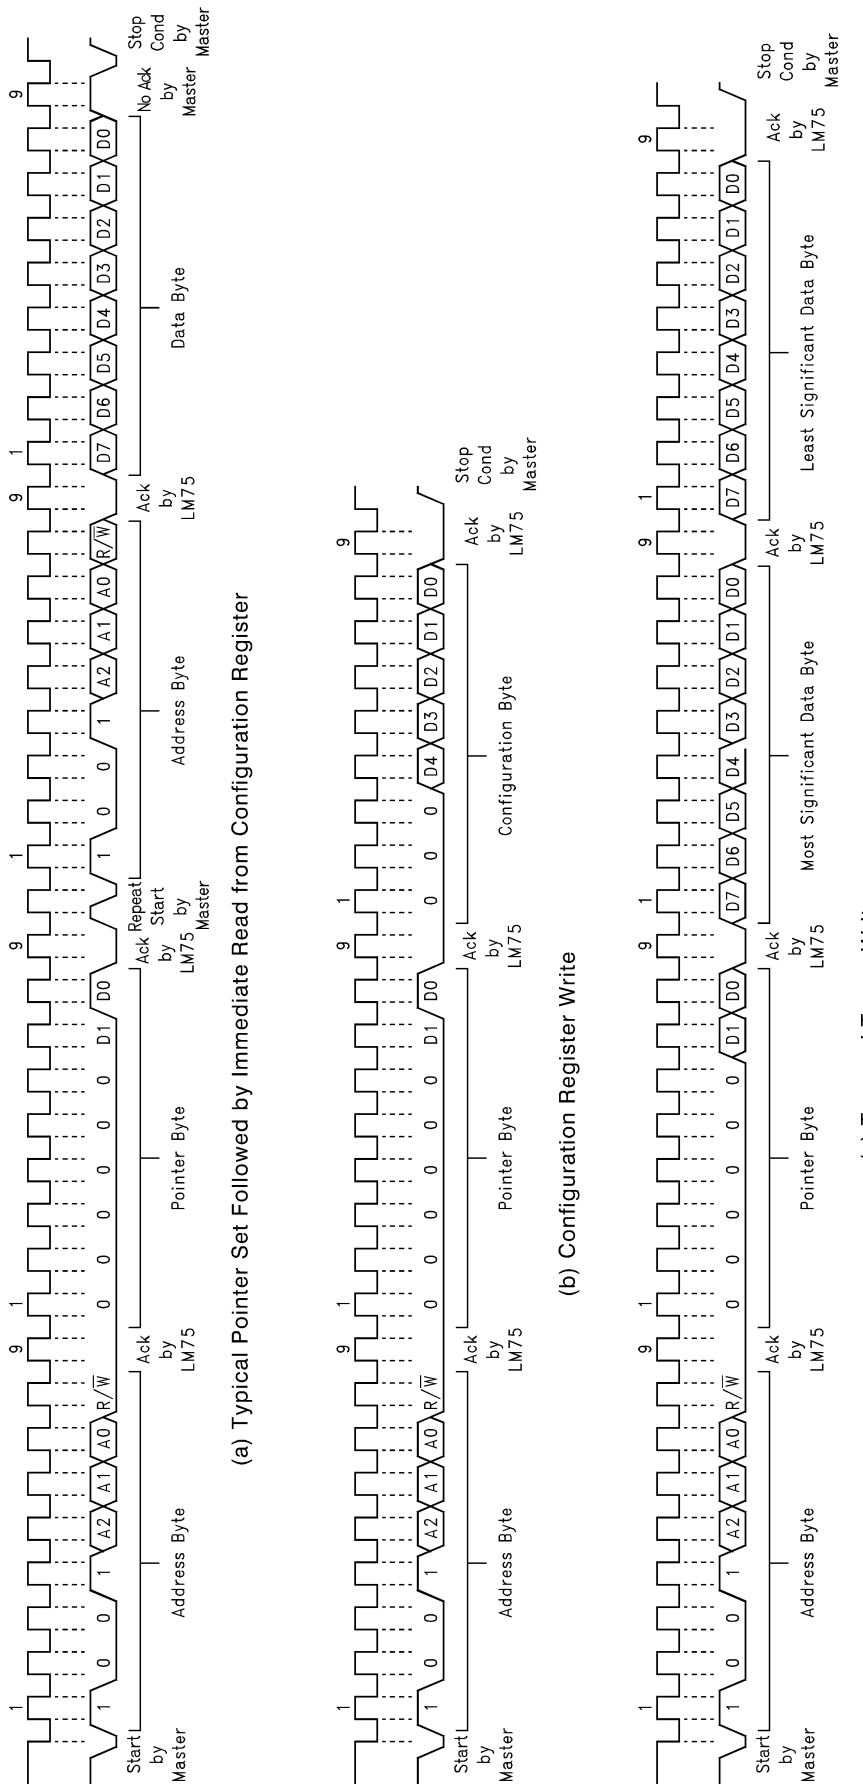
1 9 1 9 1 9 1 9

1 0 0 1 A2 A1 A0 $R/\overline{W}$ 0 0 0 0 0 0 D1 D0 1 0 0 1 A2 A1 A0 $R/\overline{W}$ D7 D6 D5 D4 D3 D2 D1 D0

Start by Master

Address Byte

Ack by LM75

Pointer Byte

Ack by LM75

Repeat Start by Master

Address Byte

Ack by LM75

Data Byte

No Ack by Master

Stop Cond by Master

(a) Typical Pointer Set Followed by Immediate Read from Configuration Register

1 9 1 9 1 9

1 0 0 1 A2 A1 A0 $R/\overline{W}$ 0 0 0 0 0 0 D1 D0 0 0 0 D4 D3 D2 D1 D0

Start by Master

Address Byte

Ack by LM75

Pointer Byte

Ack by LM75

Configuration Byte

Ack by LM75

Stop Cond by Master

(b) Configuration Register Write

1 9 1 9 1 9 1 9

1 0 0 1 A2 A1 A0 $R/\overline{W}$ 0 0 0 0 0 0 D1 D0 D7 D6 D5 D4 D3 D2 D1 D0 D7 D6 D5 D4 D3 D2 D1 D0

Start by Master

Address Byte

Ack by LM75

Pointer Byte

Ack by LM75

Most Significant Data Byte

Ack by LM75

Least Significant Data Byte

Ack by LM75

Stop Cond by Master